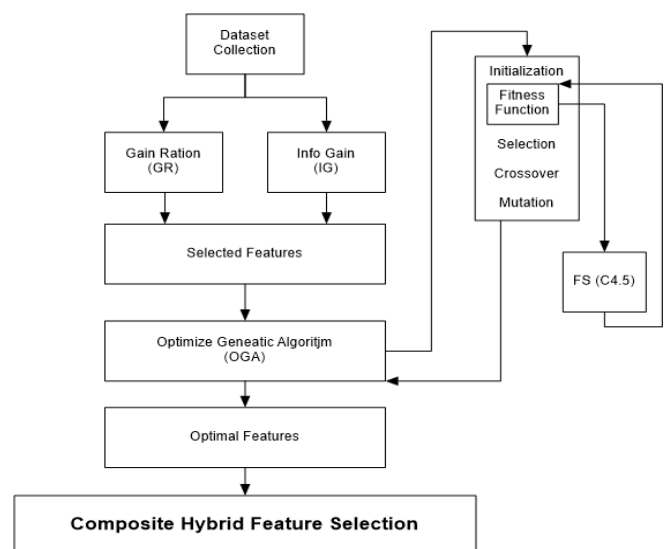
Dataset Collection

Gain Ration (GR)

Info Gain (IG)

Selected Features

Optimize Geneatic Algoritjm (OGA)

Optimal Features

Composite Hybrid Feature Selection

Initialization

Fitness Function

Selection

Crossover

Mutation

FS (C4.5)